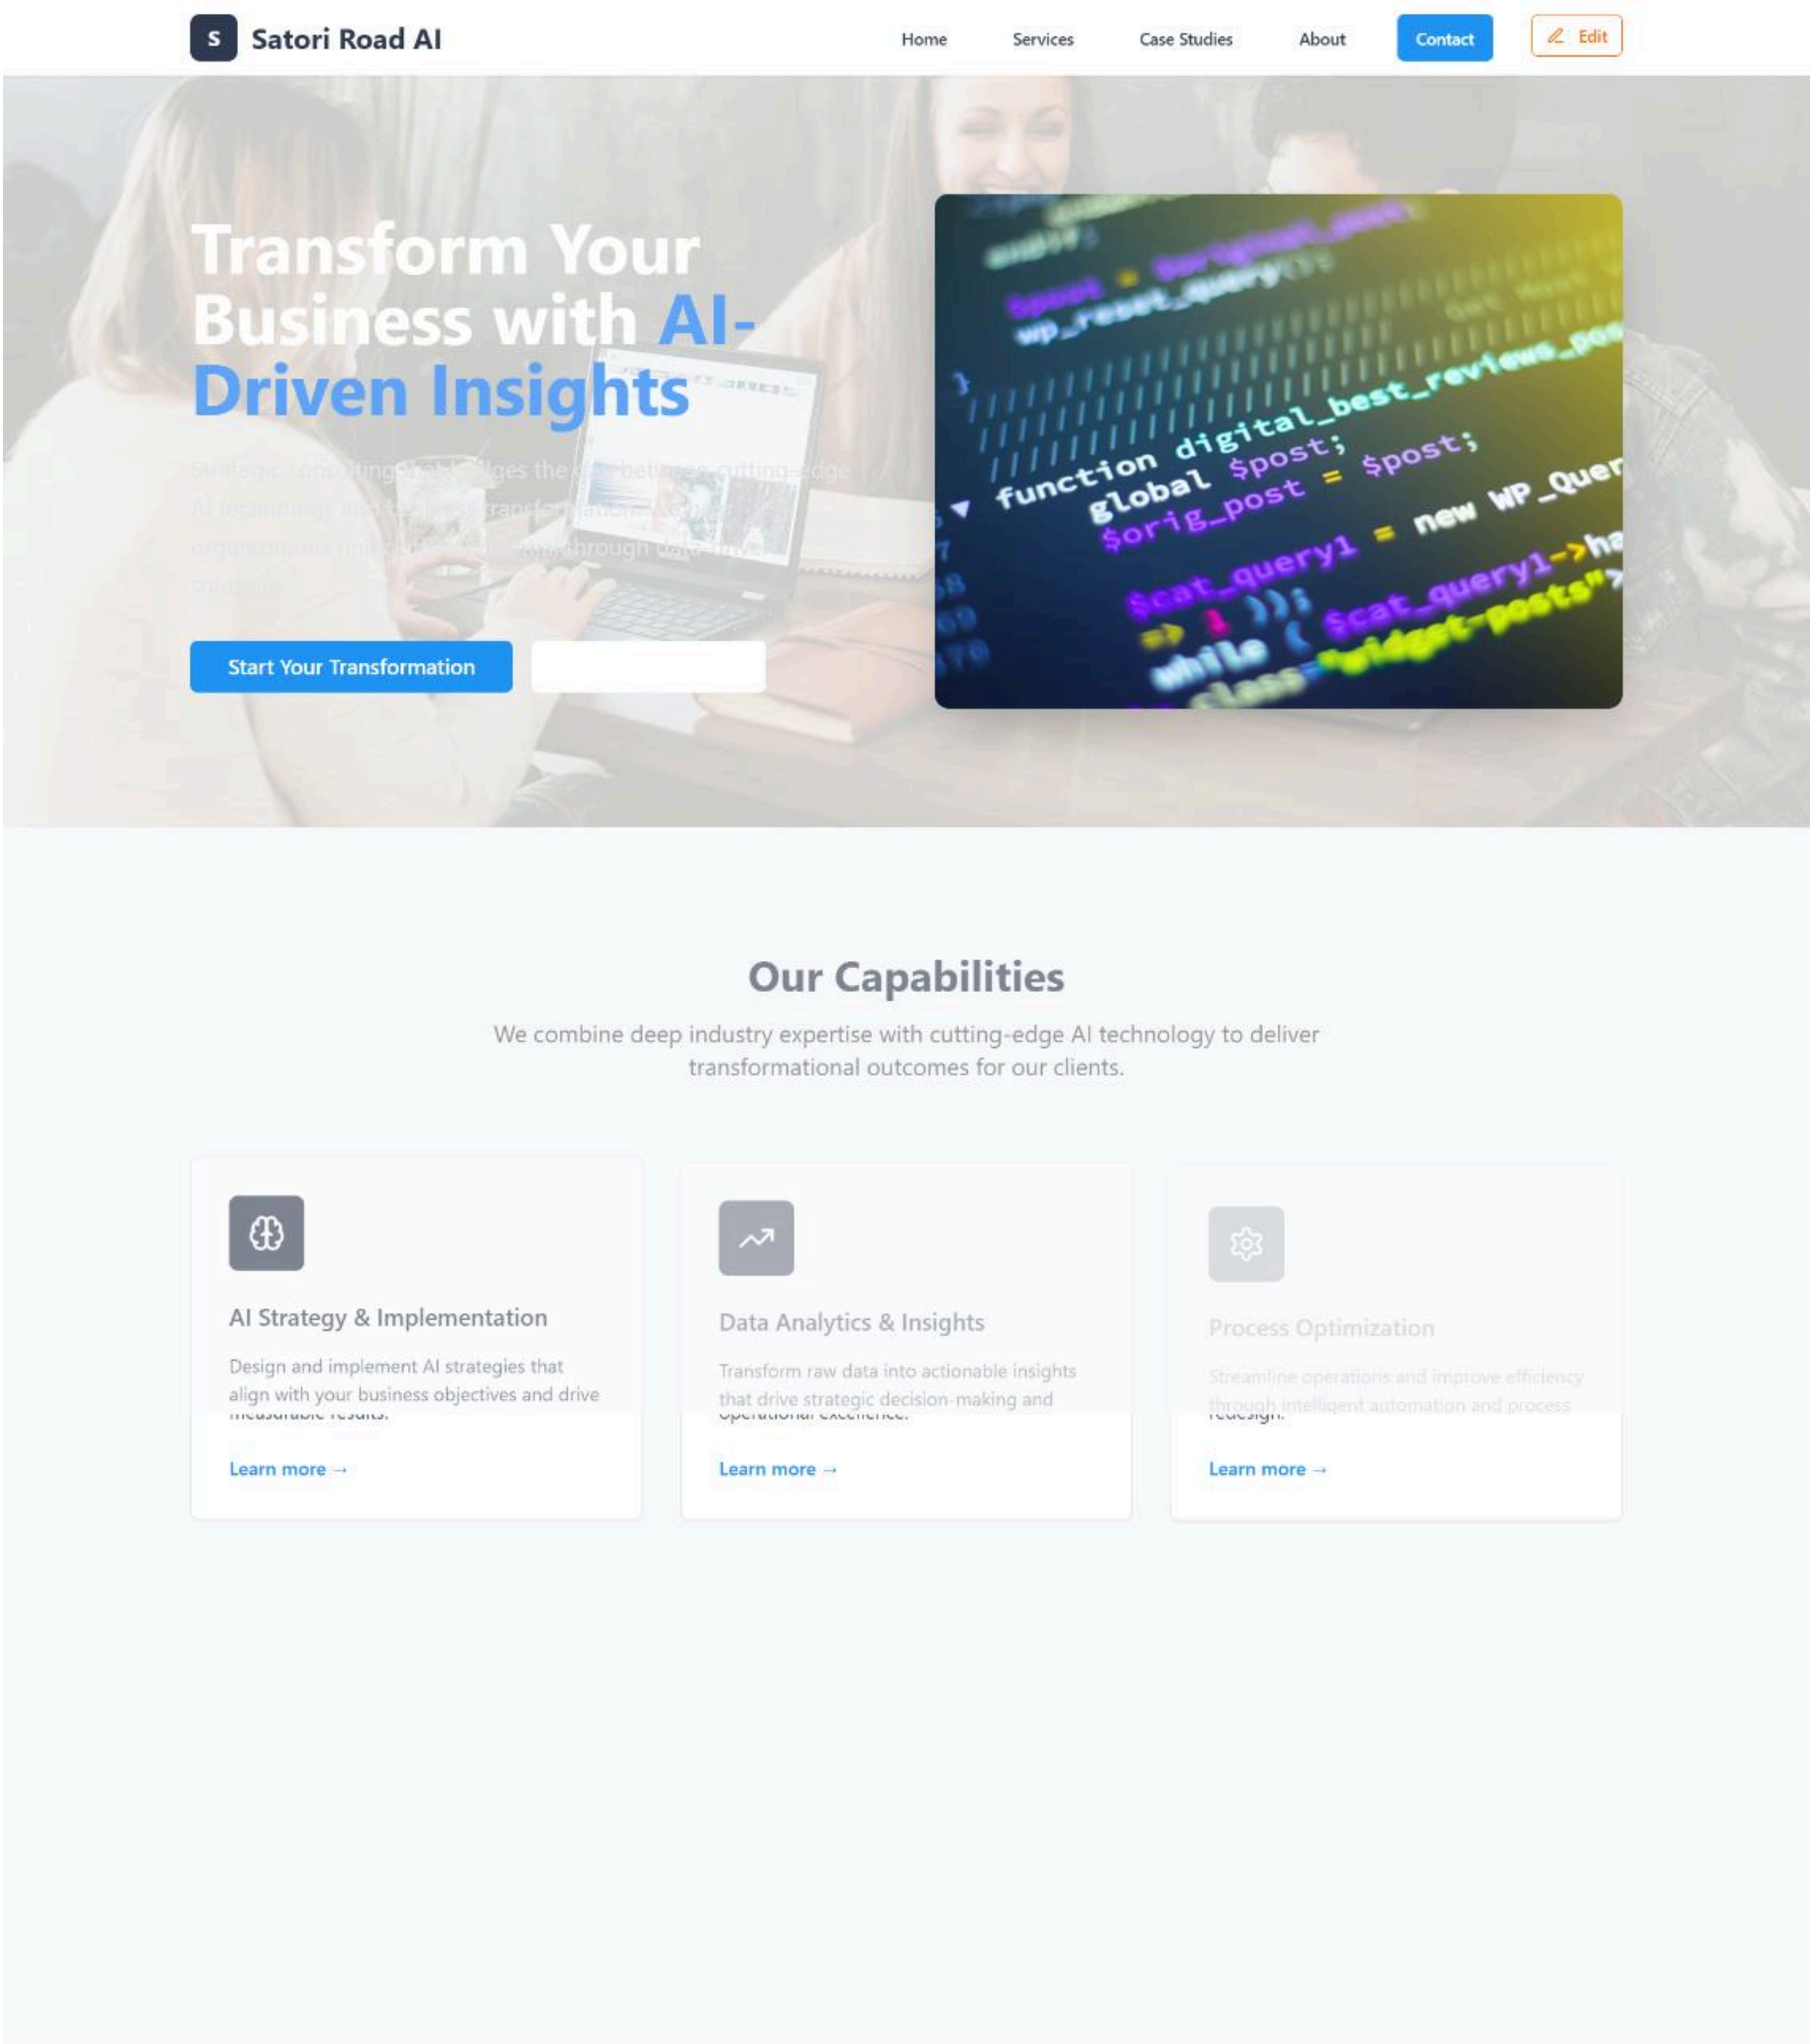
S Satori Road AI

Home Services Case Studies About Contact Edit

Transform Your Business with AI-Driven Insights

Strategic consulting that bridges the gap between cutting-edge AI technology and business transformation. We help organizations unlock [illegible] through data-driven solutions.

Start Your Transformation

Our Capabilities

We combine deep industry expertise with cutting-edge AI technology to deliver transformational outcomes for our clients.

AI Strategy & Implementation

Design and implement AI strategies that align with your business objectives and drive measurable results.

Learn more →

Data Analytics & Insights

Transform raw data into actionable insights that drive strategic decision-making and operational excellence.

Learn more →

Process Optimization

Streamline operations and improve efficiency through intelligent automation and process redesign.

Learn more →